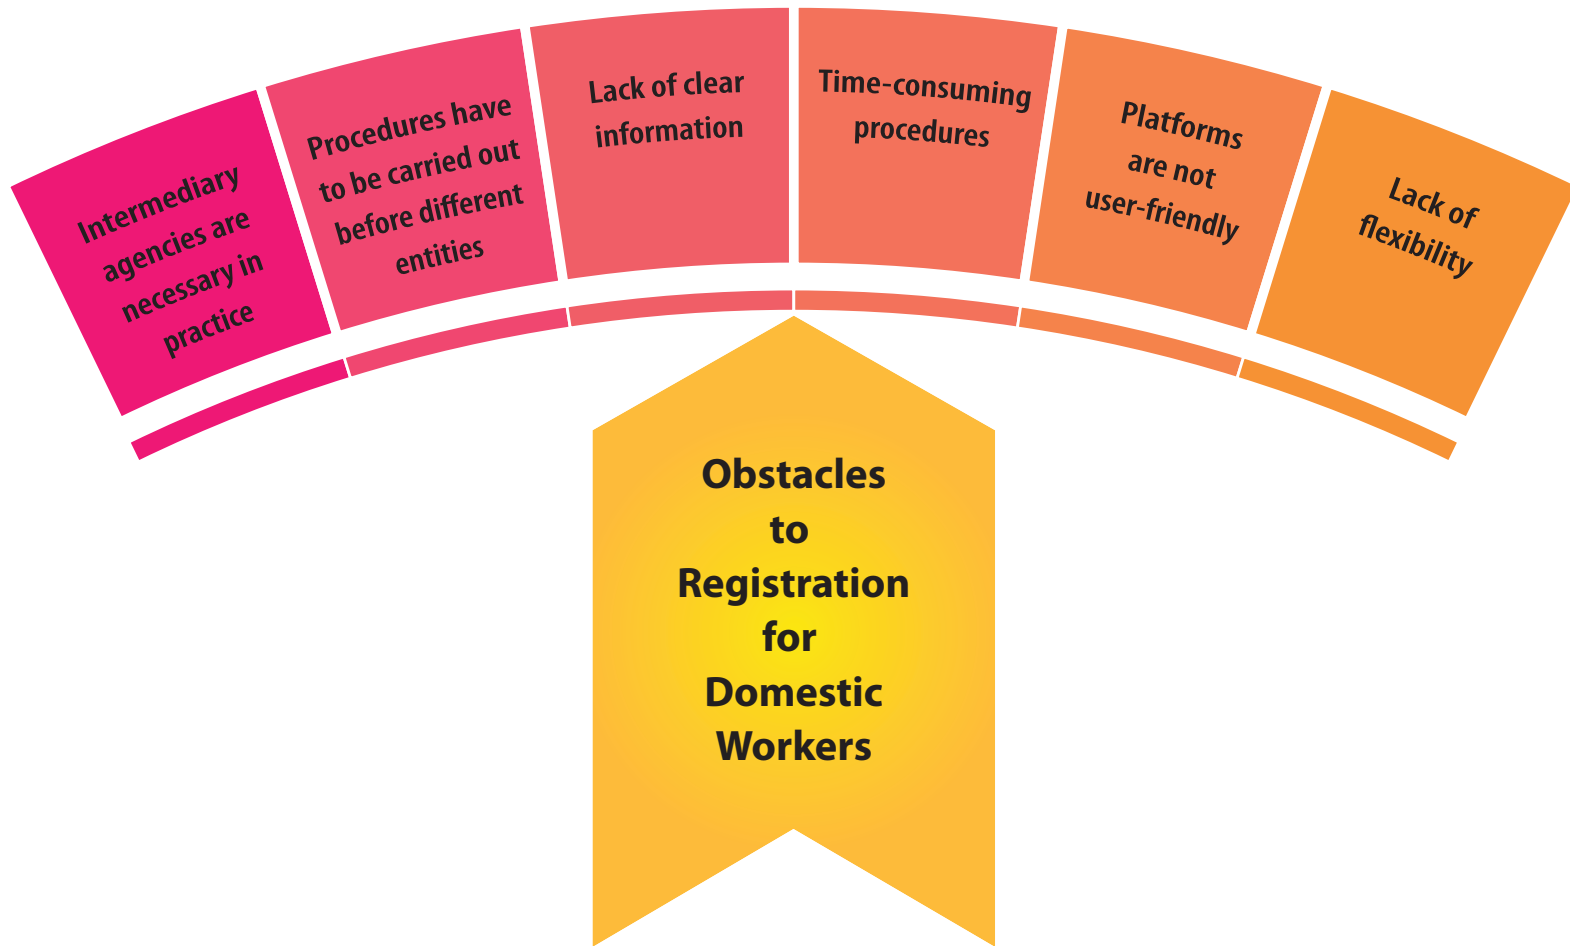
Intermediary agencies are necessary in practice

Procedures have to be carried out before different entities

Lack of clear information

Time-consuming procedures

Platforms are not user-friendly

Lack of flexibility

Obstacles to Registration for Domestic Workers